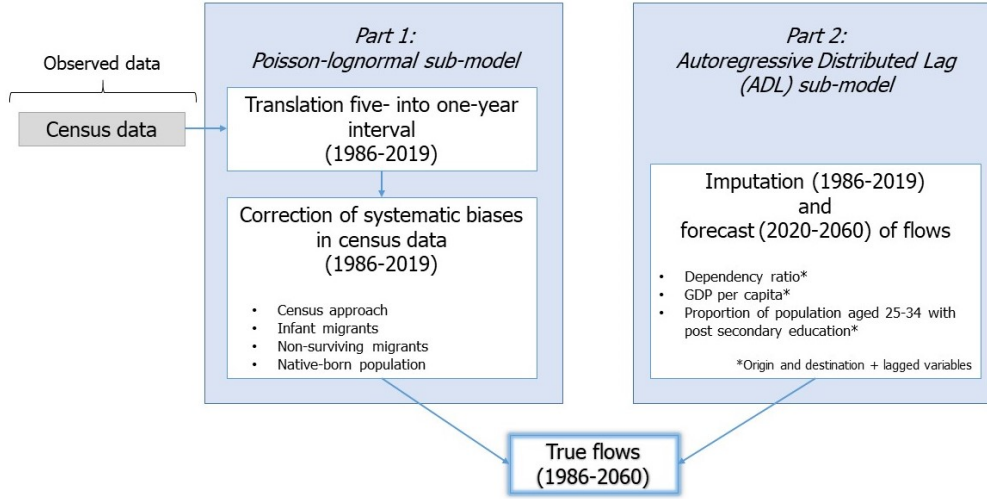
Observed data

Census data

*Part 1: Poisson-lognormal sub-model*

Translation five- into one-year interval (1986-2019)

Correction of systematic biases in census data (1986-2019)

- Census approach
- Infant migrants
- Non-surviving migrants
- Native-born population

*Part 2: Autoregressive Distributed Lag (ADL) sub-model*

Imputation (1986-2019) and forecast (2020-2060) of flows

- Dependency ratio*
- GDP per capita*
- Proportion of population aged 25-34 with post secondary education*

*Origin and destination + lagged variables

True flows (1986-2060)